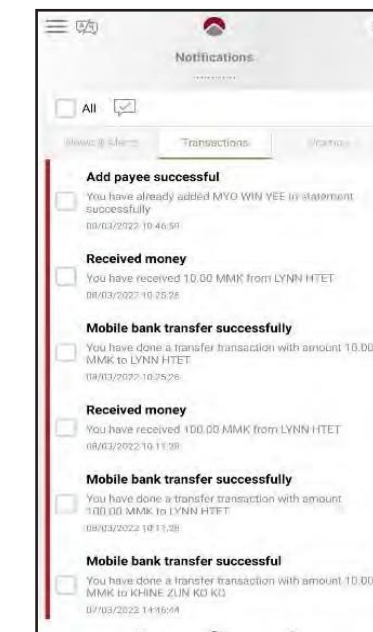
Notifications

All

News & Alerts Transactions Promos

Add payee successful
You have already added MYO WIN YEE in statement successfully
08/03/2022 10:46:50

Received money
You have received 10.00 MMK from LYNN HTET
08/03/2022 10:25:28

Mobile bank transfer successfully
You have done a transfer transaction with amount 10.00 MMK to LYNN HTET
08/03/2022 10:25:26

Received money
You have received 100.00 MMK from LYNN HTET
08/03/2022 10:11:28

Mobile bank transfer successfully
You have done a transfer transaction with amount 100.00 MMK to LYNN HTET
08/03/2022 10:11:28

Mobile bank transfer successful
You have done a transfer transaction with amount 10.00 MMK to KHINE ZUN KO KO
07/03/2022 14:16:44